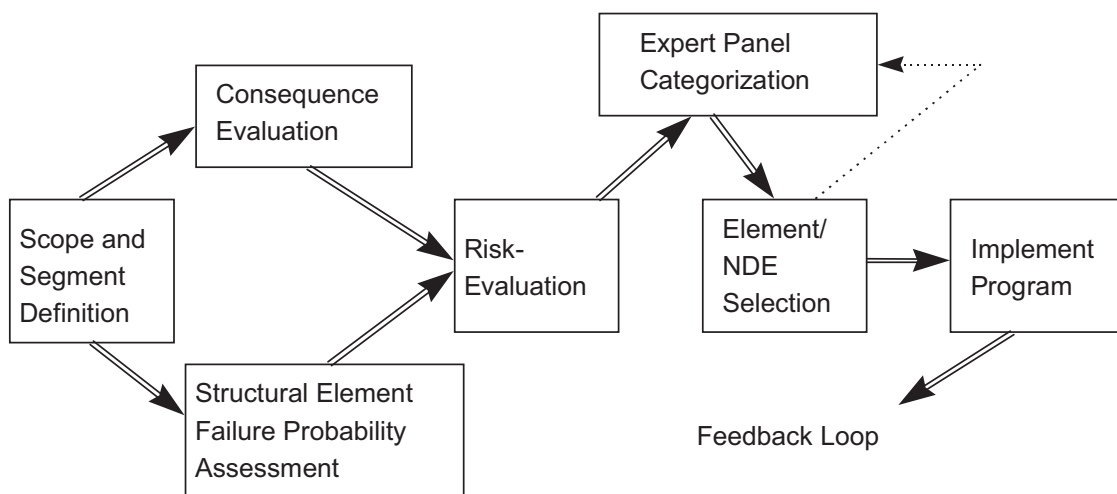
Scope and Segment Definition

Consequence Evaluation

Structural Element Failure Probability Assessment

Risk-Evaluation

Expert Panel Categorization

Element/ NDE Selection

Implement Program

Feedback Loop